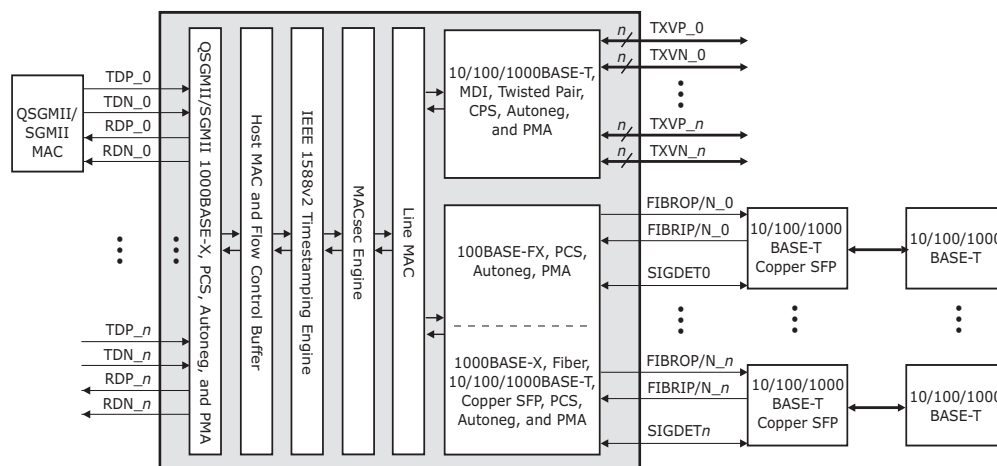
QSGMII/
SGMII
MAC

TDP_0
TDN_0
RDP_0
RDN_0

TDP_$n$
TDN_$n$
RDP_$n$
RDN_$n$

QSGMII/SGMII 1000BASE-X, PCS, Autoneg, and PMA

Host MAC and Flow Control Buffer

IEEE 1588v2 Timestamping Engine

MACsec Engine

Line MAC

10/100/1000BASE-T, MDI, Twisted Pair, CPS, Autoneg, and PMA

$n$
TXVP_0
$n$
TXVN_0
$n$
TXVP_$n$
$n$
TXVN_$n$

100BASE-FX, PCS, Autoneg, PMA

1000BASE-X, Fiber, 10/100/1000BASE-T, Copper SFP, PCS, Autoneg, and PMA

FIBROP/N_0
FIBRIP/N_0
SIGDET0

FIBROP/N_$n$
FIBRIP/N_$n$
SIGDET$n$

10/100/1000
BASE-T
Copper SFP

10/100/1000
BASE-T
Copper SFP

10/100/1000
BASE-T

10/100/1000
BASE-T